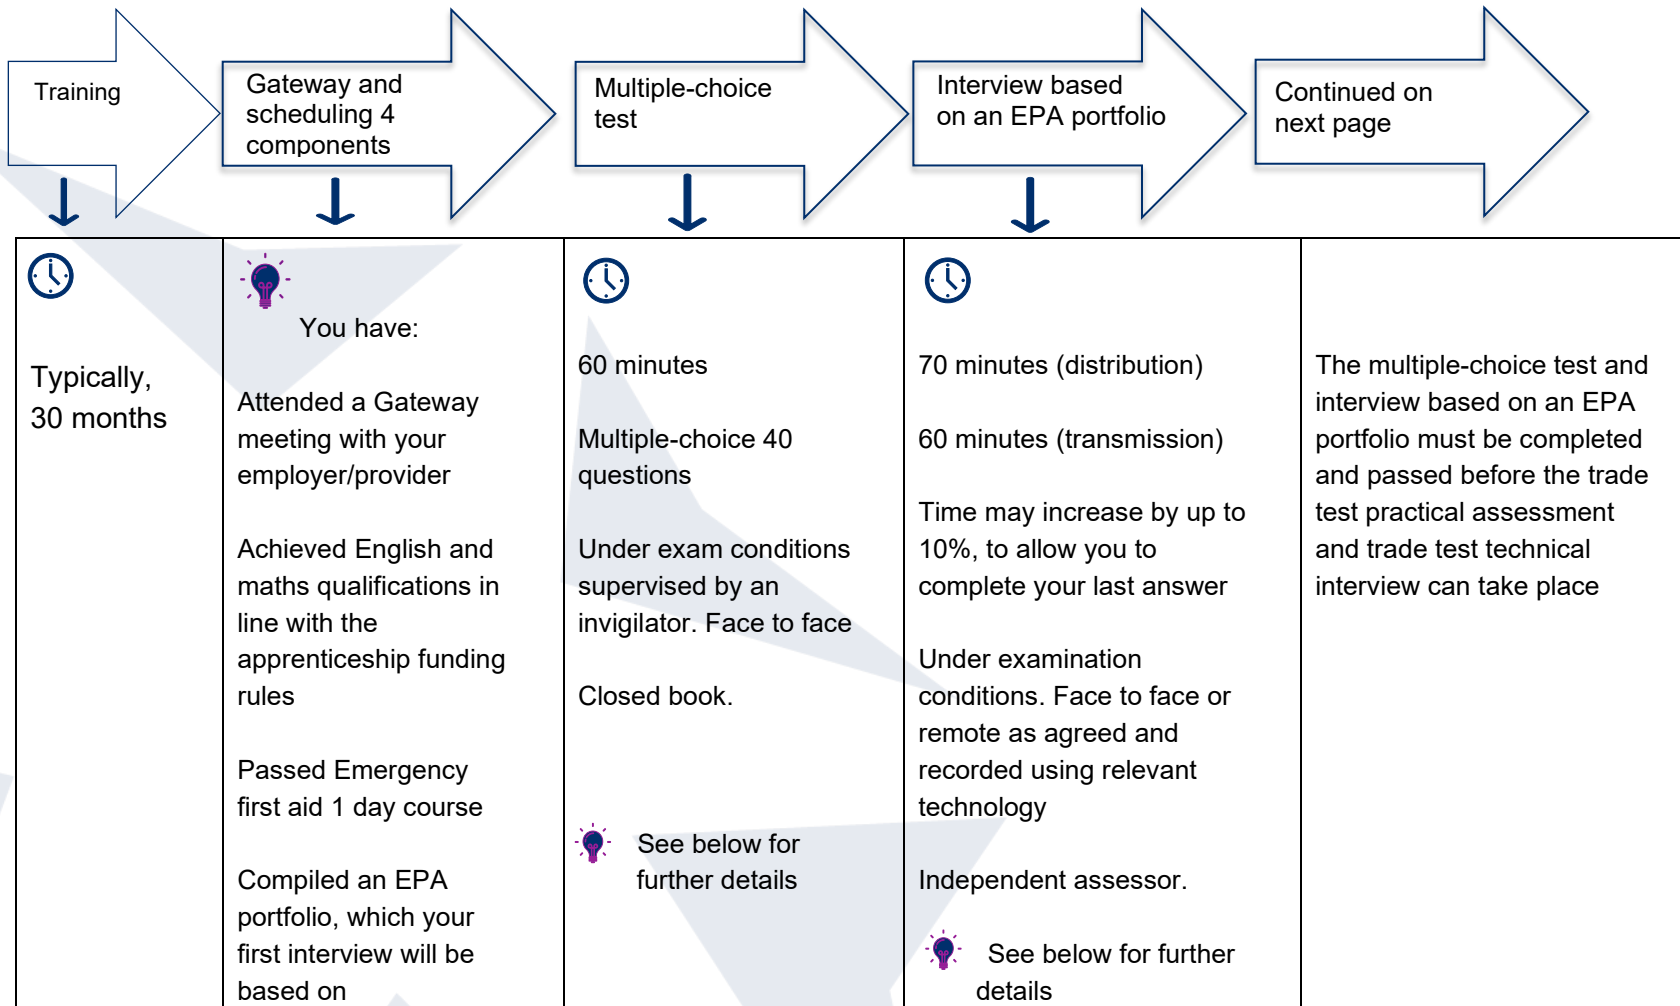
Training

Gateway and scheduling 4 components

Multiple-choice test

Interview based on an EPA portfolio

Continued on next page

| | | | | |
|---|---|---|---|---|
| Typically, 30 months | You have:<br><br>Attended a Gateway meeting with your employer/provider<br><br>Achieved English and maths qualifications in line with the apprenticeship funding rules<br><br>Passed Emergency first aid 1 day course<br><br>Compiled an EPA portfolio, which your first interview will be based on | 60 minutes<br><br>Multiple-choice 40 questions<br><br>Under exam conditions supervised by an invigilator. Face to face<br><br>Closed book.<br><br>See below for further details | 70 minutes (distribution)<br><br>60 minutes (transmission)<br><br>Time may increase by up to 10%, to allow you to complete your last answer<br><br>Under examination conditions. Face to face or remote as agreed and recorded using relevant technology<br><br>Independent assessor.<br><br>See below for further details | The multiple-choice test and interview based on an EPA portfolio must be completed and passed before the trade test practical assessment and trade test technical interview can take place |